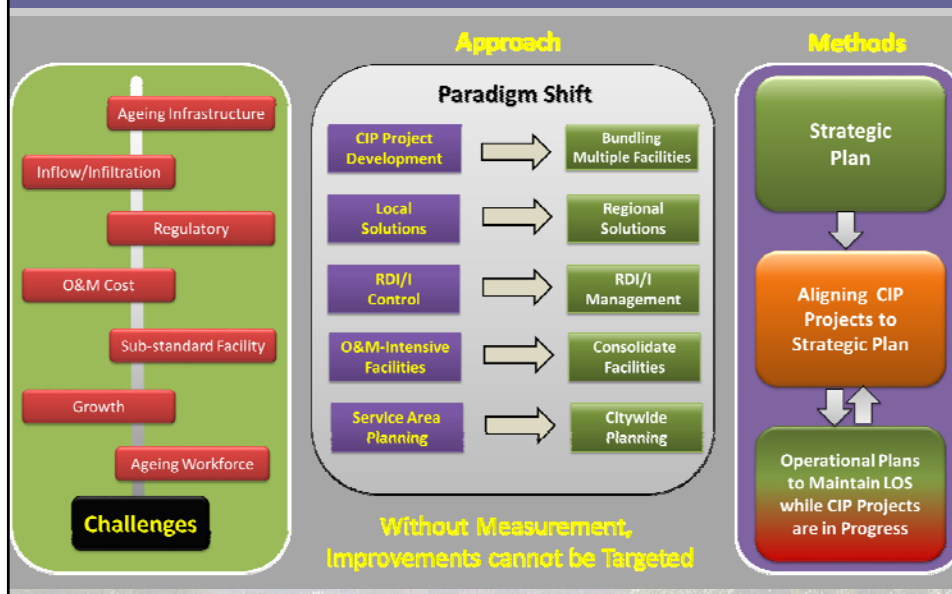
Approach

Methods

Ageing Infrastructure

Inflow/Infiltration

Regulatory

O&M Cost

Sub-standard Facility

Growth

Ageing Workforce

Challenges

Paradigm Shift

CIP Project Development

Bundling Multiple Facilities

Local Solutions

Regional Solutions

RDI/I Control

RDI/I Management

O&M-Intensive Facilities

Consolidate Facilities

Service Area Planning

Citywide Planning

Without Measurement, Improvements cannot be Targeted

Strategic Plan

Aligning CIP Projects to Strategic Plan

Operational Plans to Maintain LOS while CIP Projects are in Progress